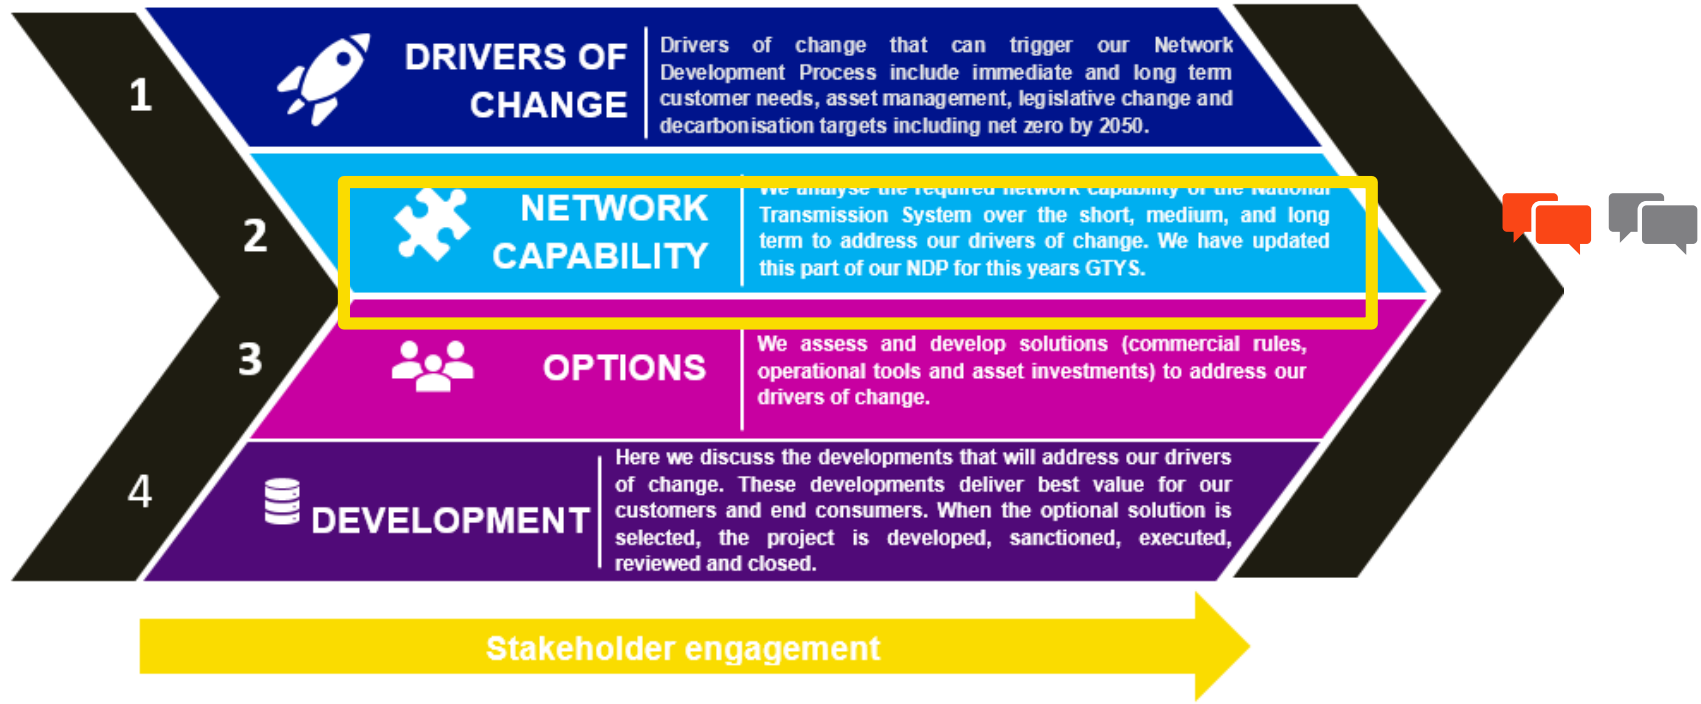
1

DRIVERS OF CHANGE

Drivers of change that can trigger our Network Development Process include immediate and long term customer needs, asset management, legislative change and decarbonisation targets including net zero by 2050.

2

NETWORK CAPABILITY

We analyse the required network capability of the National Transmission System over the short, medium, and long term to address our drivers of change. We have updated this part of our NDP for this years GTYS.

3

OPTIONS

We assess and develop solutions (commercial rules, operational tools and asset investments) to address our drivers of change.

4

DEVELOPMENT

Here we discuss the developments that will address our drivers of change. These developments deliver best value for our customers and end consumers. When the optional solution is selected, the project is developed, sanctioned, executed, reviewed and closed.

Stakeholder engagement